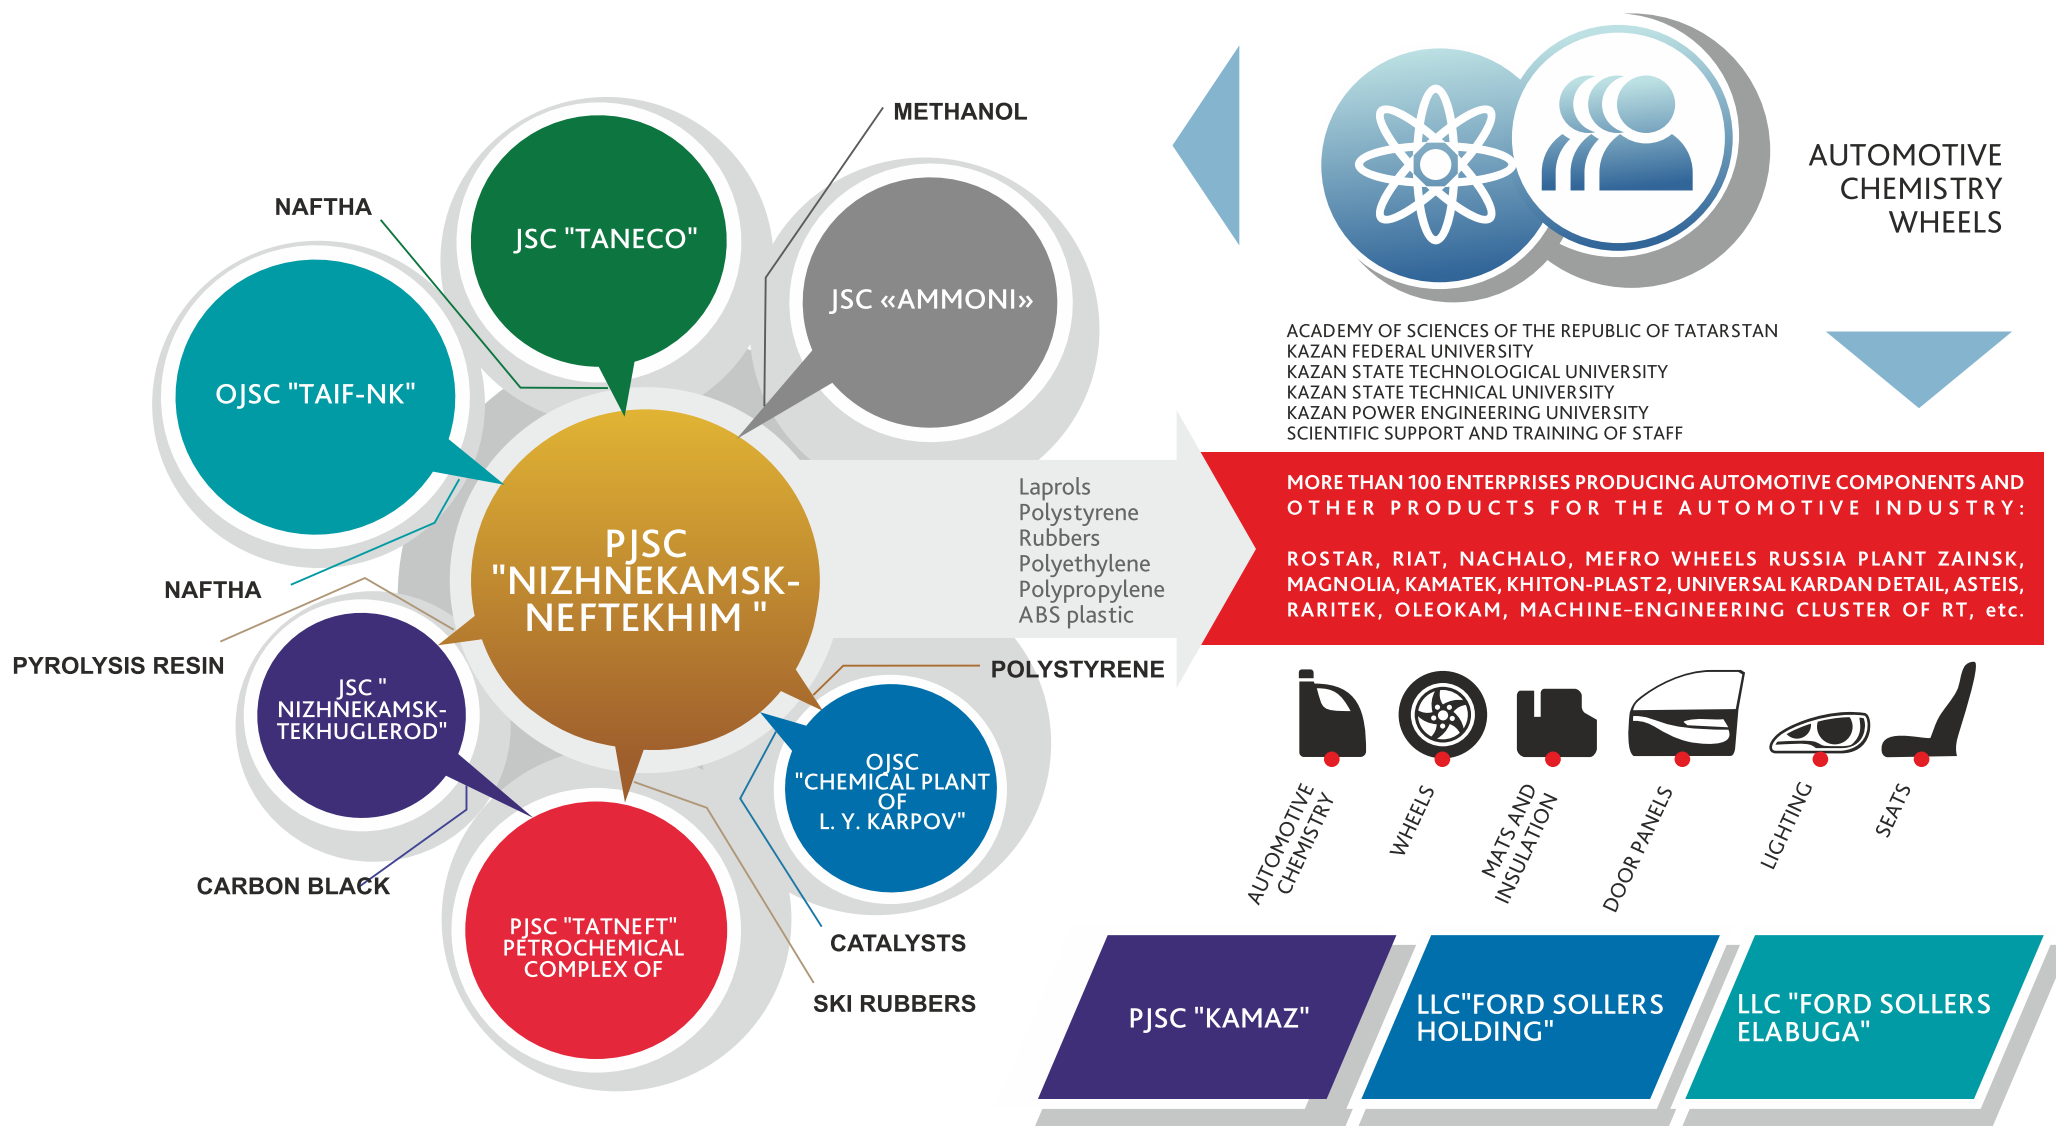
METHANOL

NAFTHA

JSC "TANECO"

JSC «AMMONI»

OJSC "TAIF-NK"

NAFTHA

PYROLYSIS RESIN

PJSC "NIZHNEKAMSK-NEFTEKHIM "

JSC " NIZHNEKAMSK-TEKHUGLEROD"

CARBON BLACK

PJSC "TATNEFT" PETROCHEMICAL COMPLEX OF

OJSC "CHEMICAL PLANT OF L. Y. KARPOV"

POLYSTYRENE

CATALYSTS

SKI RUBBERS

Laprols
Polystyrene
Rubbers
Polyethylene
Polypropylene
ABS plastic

AUTOMOTIVE CHEMISTRY WHEELS

ACADEMY OF SCIENCES OF THE REPUBLIC OF TATARSTAN
KAZAN FEDERAL UNIVERSITY
KAZAN STATE TECHNOLOGICAL UNIVERSITY
KAZAN STATE TECHNICAL UNIVERSITY
KAZAN POWER ENGINEERING UNIVERSITY
SCIENTIFIC SUPPORT AND TRAINING OF STAFF

MORE THAN 100 ENTERPRISES PRODUCING AUTOMOTIVE COMPONENTS AND OTHER PRODUCTS FOR THE AUTOMOTIVE INDUSTRY:

ROSTAR, RIAT, NACHALO, MEFRO WHEELS RUSSIA PLANT ZAINSK, MAGNOLIA, KAMATEK, KHITON-PLAST 2, UNIVERSAL KARDAN DETAIL, ASTEIS, RARITEK, OLEOKAM, MACHINE-ENGINEERING CLUSTER OF RT, etc.

AUTOMOTIVE CHEMISTRY

WHEELS

MATS AND INSULATION

DOOR PANELS

LIGHTING

SEATS

PJSC "KAMAZ"

LLC"FORD SOLLERS HOLDING"

LLC "FORD SOLLERS ELABUGA"